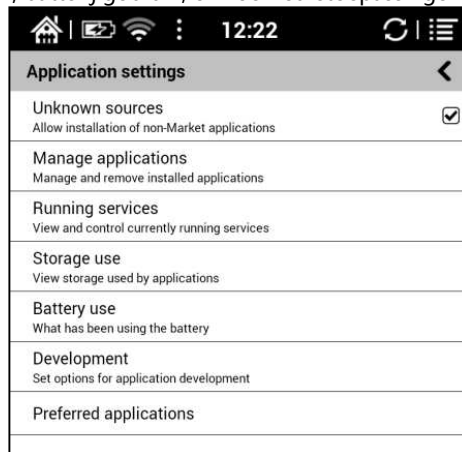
12:22

Application settings

Unknown sources
Allow installation of non-Market applications

Manage applications
Manage and remove installed applications

Running services
View and control currently running services

Storage use
View storage used by applications

Battery use
What has been using the battery

Development
Set options for application development

Preferred applications